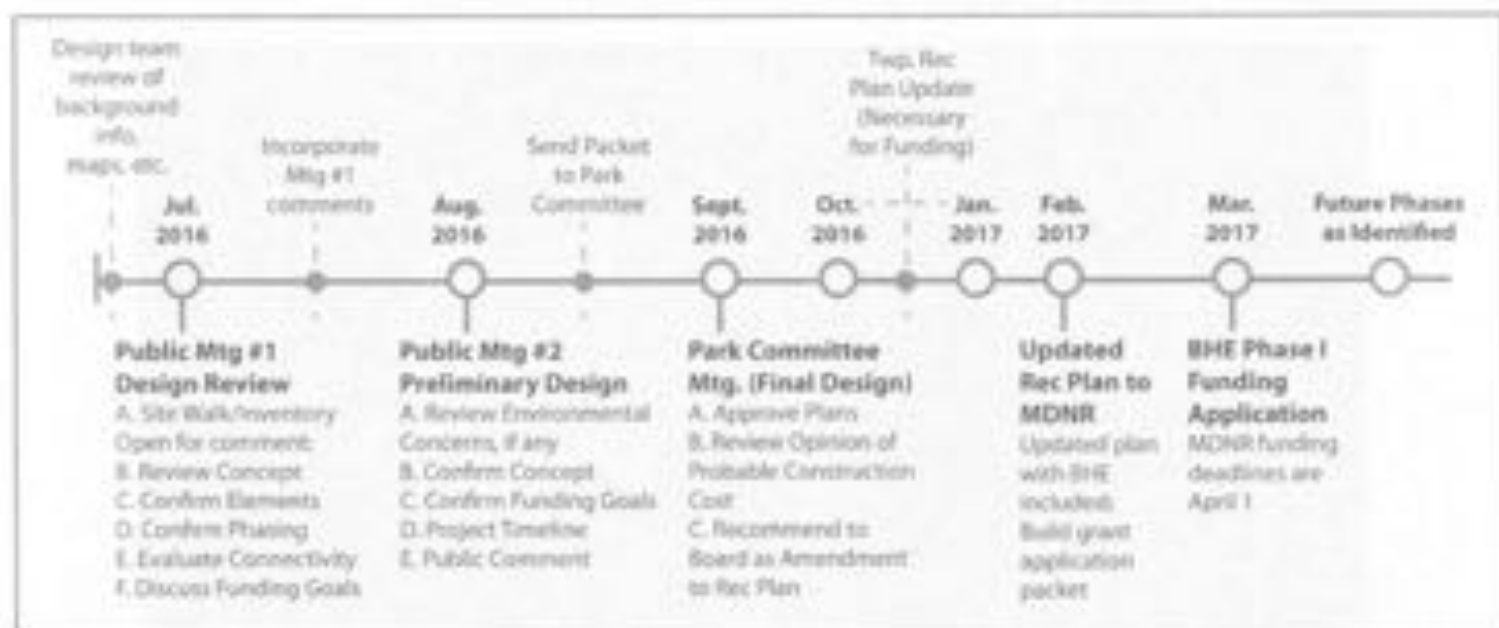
Design team review of background info, maps, etc.

Jul. 2016

Incorporate Mtg #1 comments

Aug. 2016

Send Packet to Park Committee

Sept. 2016

Oct. 2016

Twp. Rec Plan Update (Necessary for Funding)

Jan. 2017

Feb. 2017

Mar. 2017

Future Phases as Identified

Public Mtg #1 Design Review
A. Site Walk/Inventory Open for comment
B. Review Concept
C. Confirm Elements
D. Confirm Phasing
E. Evaluate Connectivity
F. Discuss Funding Goals

Public Mtg #2 Preliminary Design
A. Review Environmental Concerns, if any
B. Confirm Concept
C. Confirm Funding Goals
D. Project Timeline
E. Public Comment

Park Committee Mtg. (Final Design)
A. Approve Plans
B. Review Opinion of Probable Construction Cost
C. Recommend to Board as Amendment to Rec Plan

Updated Rec Plan to MDNR
Updated plan with BHE included; Build grant application packet

BHE Phase I Funding Application
MDNR funding deadlines are April 1